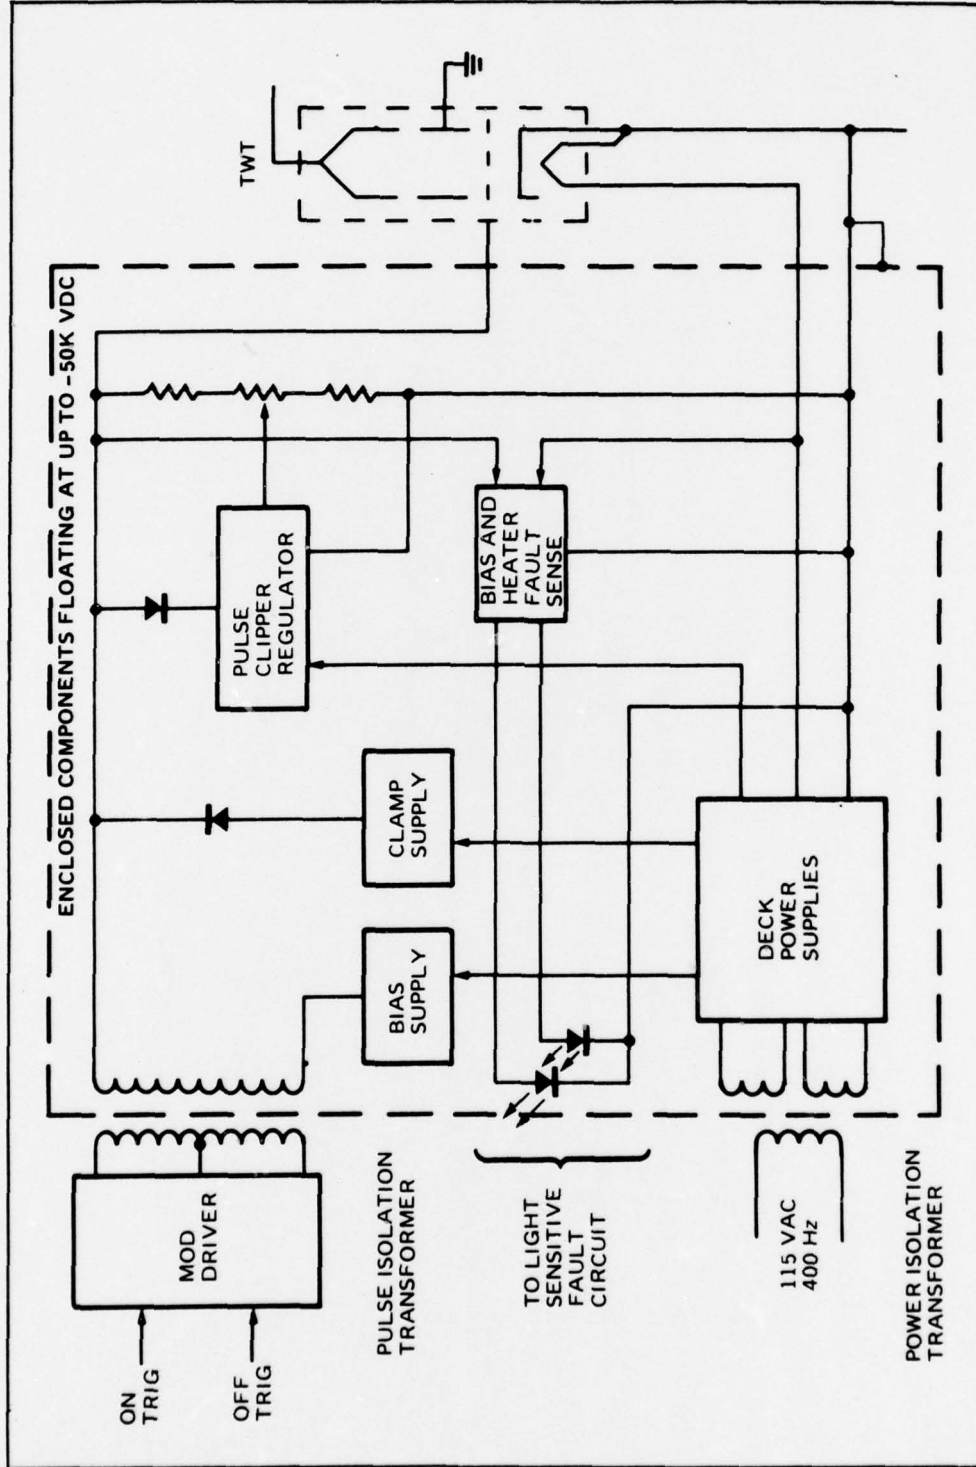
ENCLOSED COMPONENTS FLOATING AT UP TO -50K VDC

TWT

PULSE CLIPPER REGULATOR

BIAS AND HEATER FAULT SENSE

CLAMP SUPPLY

BIAS SUPPLY

DECK POWER SUPPLIES

MOD DRIVER

ON TRIG

OFF TRIG

PULSE ISOLATION TRANSFORMER

TO LIGHT SENSITIVE FAULT CIRCUIT

115 VAC 400 Hz

POWER ISOLATION TRANSFORMER